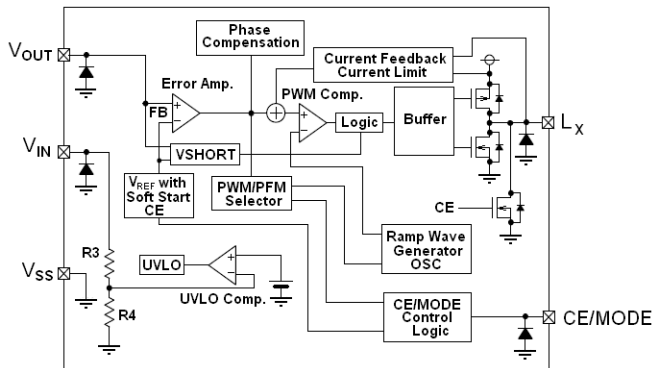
Phase Compensation

$V_{OUT}$

Current Feedback Current Limit

Error Amp.

PWM Comp.

FB

+

−

+

−

Logic

Buffer

$L_X$

$V_{IN}$

VSHORT

$V_{REF}$ with Soft Start CE

PWM/PFM Selector

CE

Ramp Wave Generator OSC

R3

$V_{SS}$

UVLO

−

+

UVLO Comp.

R4

CE/MODE Control Logic

CE/MODE